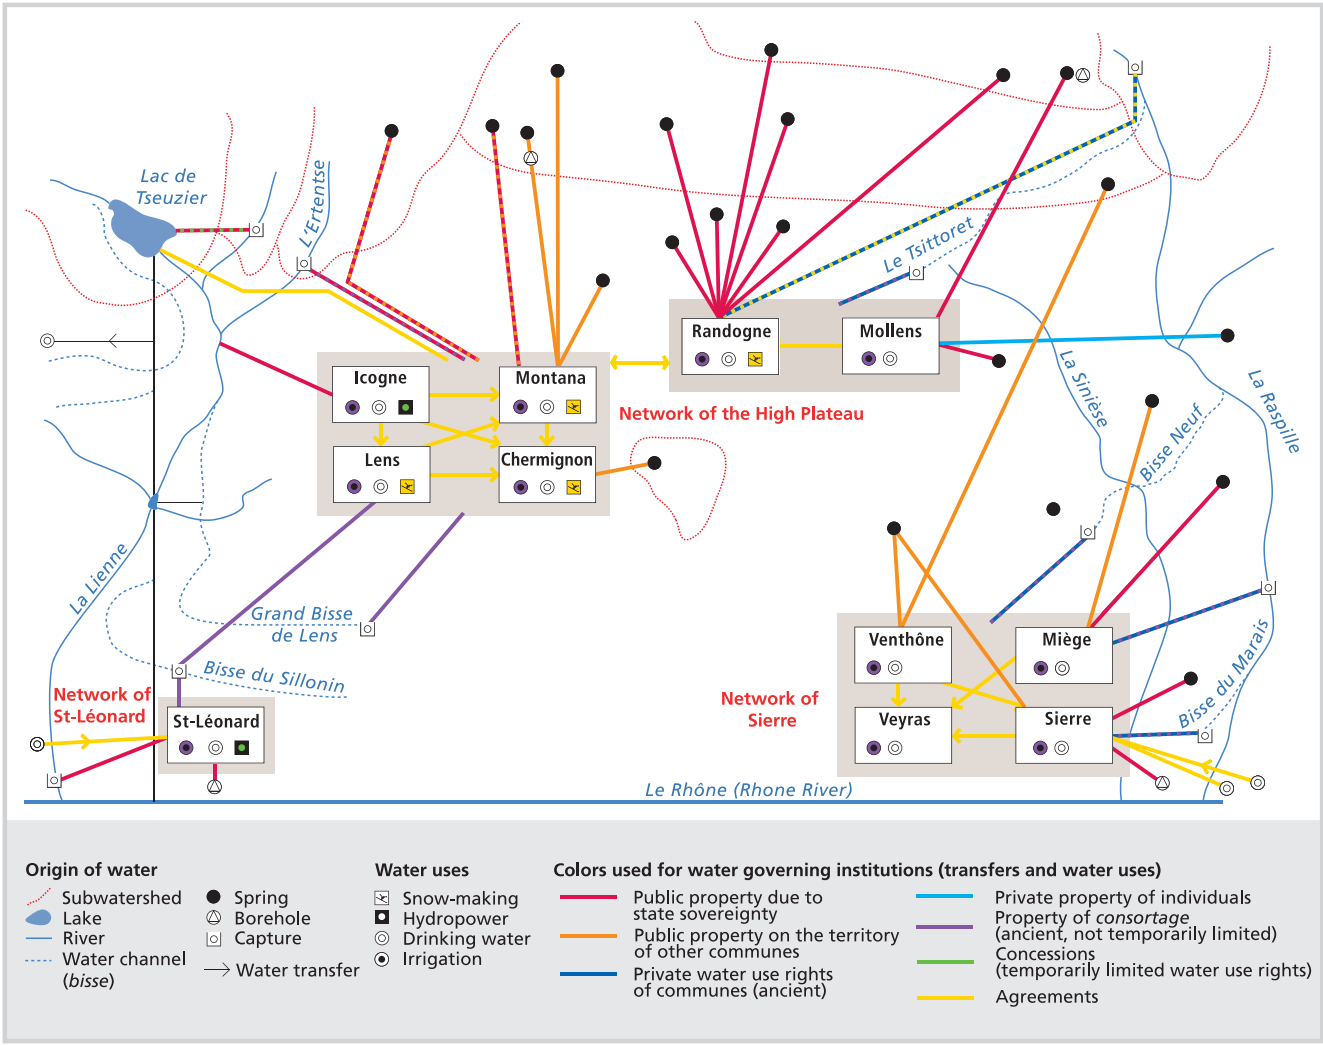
Lac de Tseuzier

L'Ertentse

Le Tsittoret

Randogne

Mollens

Icogne

Montana

Lens

Chermignon

Network of the High Plateau

La Sinièse

La Raspille

Bisse Neuf

La Lienne

Grand Bisse de Lens

Bisse du Sillonin

Network of St-Léonard

St-Léonard

Network of Sierre

Venthône

Miège

Veyras

Sierre

Bisse du Marais

Le Rhône (Rhone River)

Origin of water
Subwatershed
Lake
River
Water channel (*bisse*)
Spring
Borehole
Capture
Water transfer

Water uses
Snow-making
Hydropower
Drinking water
Irrigation

Colors used for water governing institutions (transfers and water uses)
Public property due to state sovereignty
Public property on the territory of other communes
Private water use rights of communes (ancient)
Private property of individuals
Property of *consortage* (ancient, not temporarily limited)
Concessions (temporarily limited water use rights)
Agreements